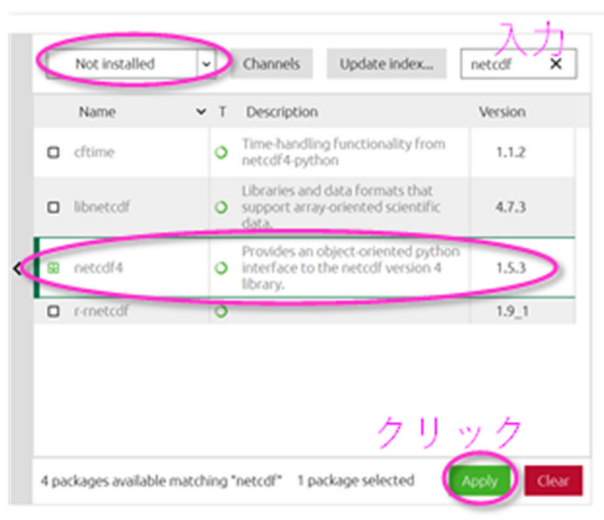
入力

Not installed

Channels

Update index...

netcdf

| Name | T | Description | Version |
|---|---|---|---|
| cftime | | Time-handling functionality from netcdf4-python | 1.1.2 |
| libnetcdf | | Libraries and data formats that support array-oriented scientific data. | 4.7.3 |
| netcdf4 | | Provides an object-oriented python interface to the netcdf version 4 library. | 1.5.3 |
| r-rnetcdf | | | 1.9_1 |

クリック

4 packages available matching "netcdf"   1 package selected

Apply

Clear